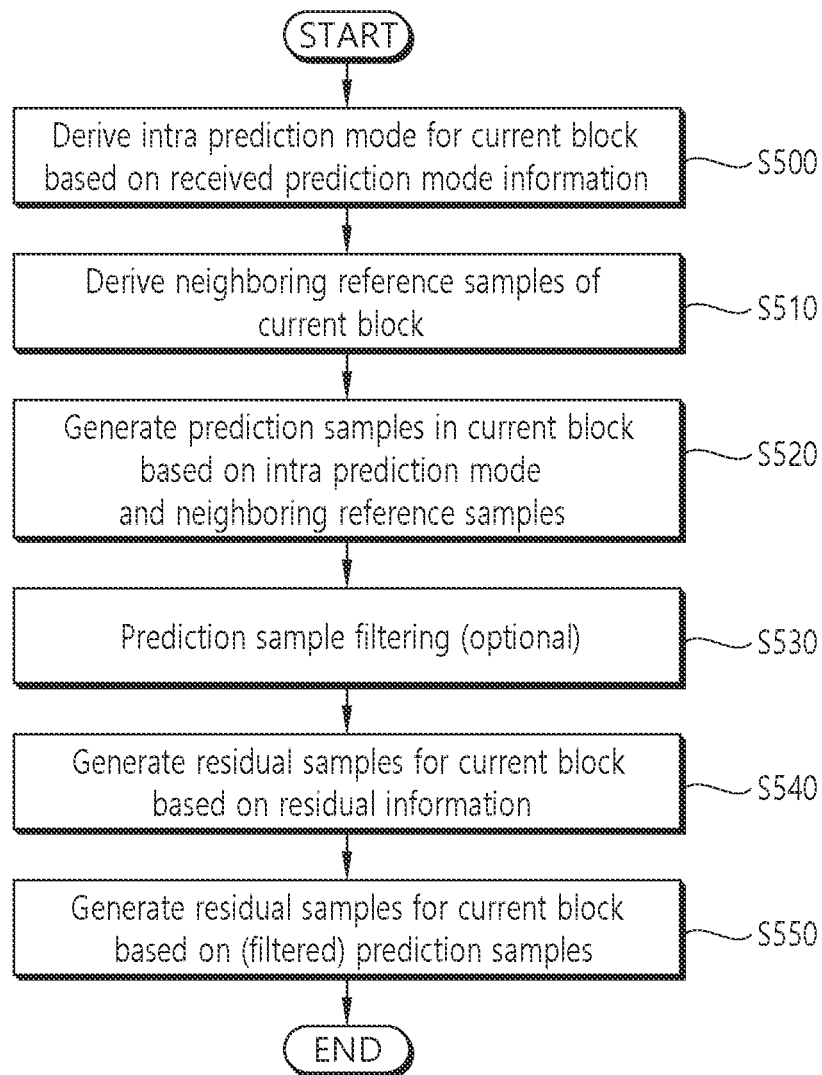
START

Derive intra prediction mode for current block based on received prediction mode information

S500

Derive neighboring reference samples of current block

S510

Generate prediction samples in current block based on intra prediction mode and neighboring reference samples

S520

Prediction sample filtering (optional)

S530

Generate residual samples for current block based on residual information

S540

Generate residual samples for current block based on (filtered) prediction samples

S550

END